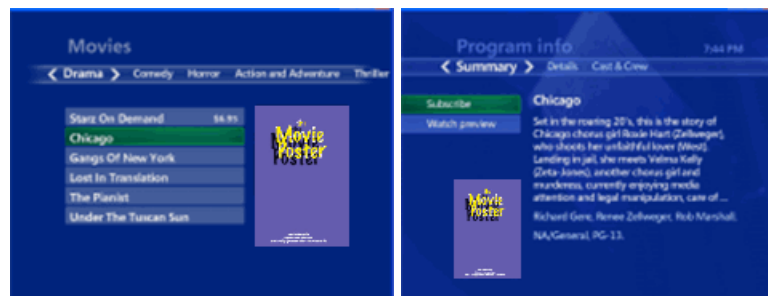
Movies

❮ Drama ❯ Comedy Horror Action and Adventure Thriller

Starz On Demand $4.95
Chicago
Gangs Of New York
Lost In Translation
The Pianist
Under The Tuscan Sun

Movie Poster

Program info 7:44 PM

❮ Summary ❯ Details Cast & Crew

Subscribe
Watch preview

Chicago

Set in the roaring 20's, this is the story of Chicago chorus girl Roxie Hart (Zellweger), who shoots her unfaithful lover (West). Landing in jail, she meets Velma Kelly (Zeta-Jones), another chorus girl and murderess, currently enjoying media attention and legal manipulation, care of ...

Richard Gere, Renee Zellweger, Rob Marshall.

NA/General, PG-13.

Movie Poster